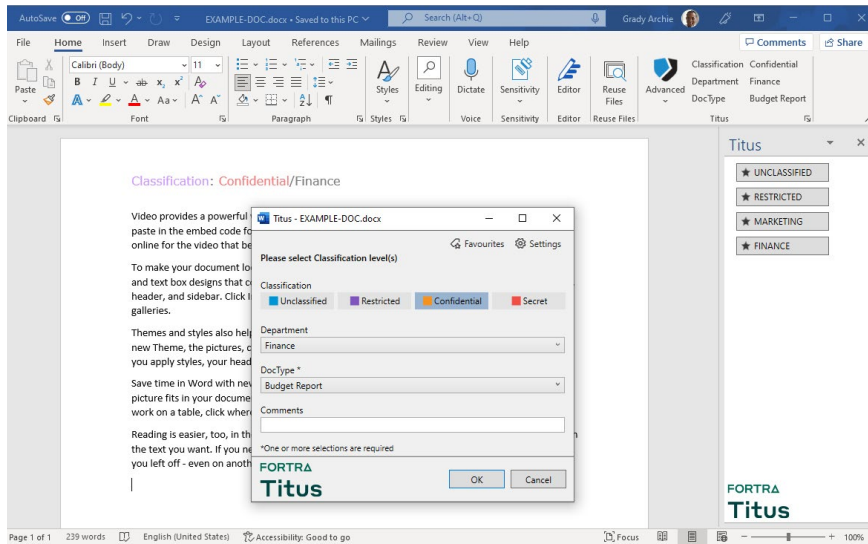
AutoSave Off EXAMPLE-DOC.docx • Saved to this PC Search (Alt+Q) Grady Archie

File Home Insert Draw Design Layout References Mailings Review View Help Comments Share

Paste Calibri (Body) 11 B I U ab $x_2$ $x^2$ A Aa A A Styles Editing Dictate Sensitivity Editor Reuse Files Advanced Classification Confidential Department Finance DocType Budget Report

Clipboard Font Paragraph Styles Voice Sensitivity Editor Reuse Files Titus

Classification: Confidential/Finance

Video provides a powerful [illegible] paste in the embed code fo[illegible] online for the video that be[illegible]

To make your document lo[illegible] and text box designs that c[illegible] header, and sidebar. Click I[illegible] galleries.

Themes and styles also help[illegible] new Theme, the pictures, c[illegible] you apply styles, your head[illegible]

Save time in Word with nev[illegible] picture fits in your docume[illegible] work on a table, click where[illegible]

Reading is easier, too, in th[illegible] the text you want. If you ne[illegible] you left off - even on anoth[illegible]

Titus - EXAMPLE-DOC.docx

Favourites Settings

Please select Classification level(s)

Classification

Unclassified Restricted Confidential Secret

Department

Finance

DocType *

Budget Report

Comments

*One or more selections are required

FORTRA
Titus

OK Cancel

Titus

UNCLASSIFIED
RESTRICTED
MARKETING
FINANCE

FORTRA
Titus

Page 1 of 1 239 words English (United States) Accessibility: Good to go Focus 100%